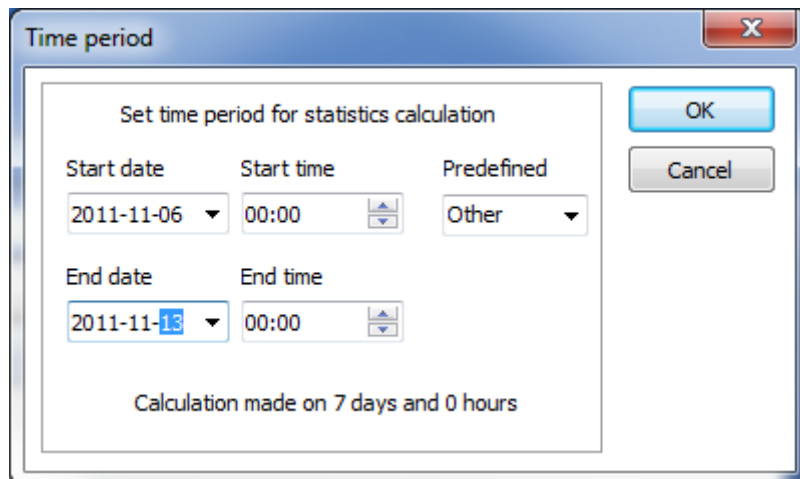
Time period

Set time period for statistics calculation

Start date
2011-11-06

Start time
00:00

Predefined
Other

End date
2011-11-13

End time
00:00

Calculation made on 7 days and 0 hours

OK

Cancel